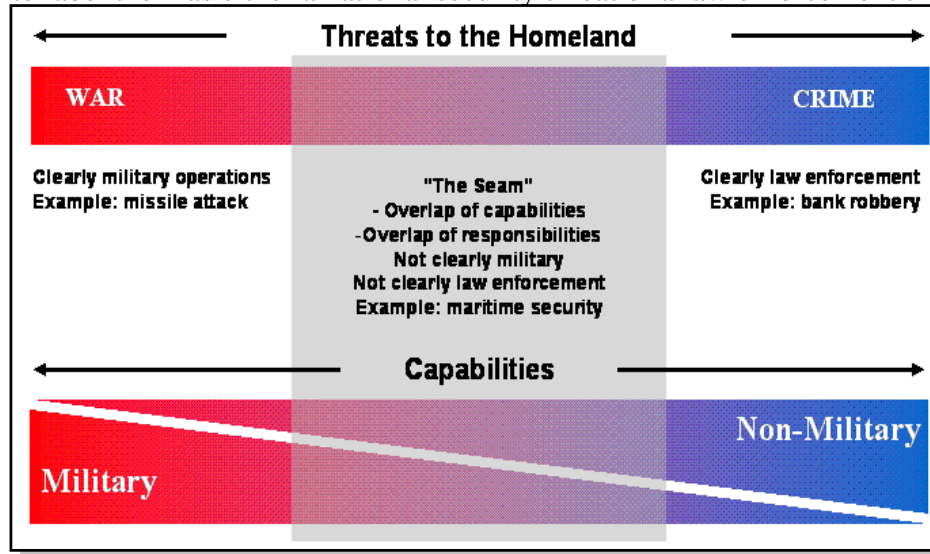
Threats to the Homeland

WAR

CRIME

Clearly military operations
Example: missile attack

"The Seam"
- Overlap of capabilities
-Overlap of responsibilities
Not clearly military
Not clearly law enforcement
Example: maritime security

Clearly law enforcement
Example: bank robbery

Capabilities

Non-Military

Military